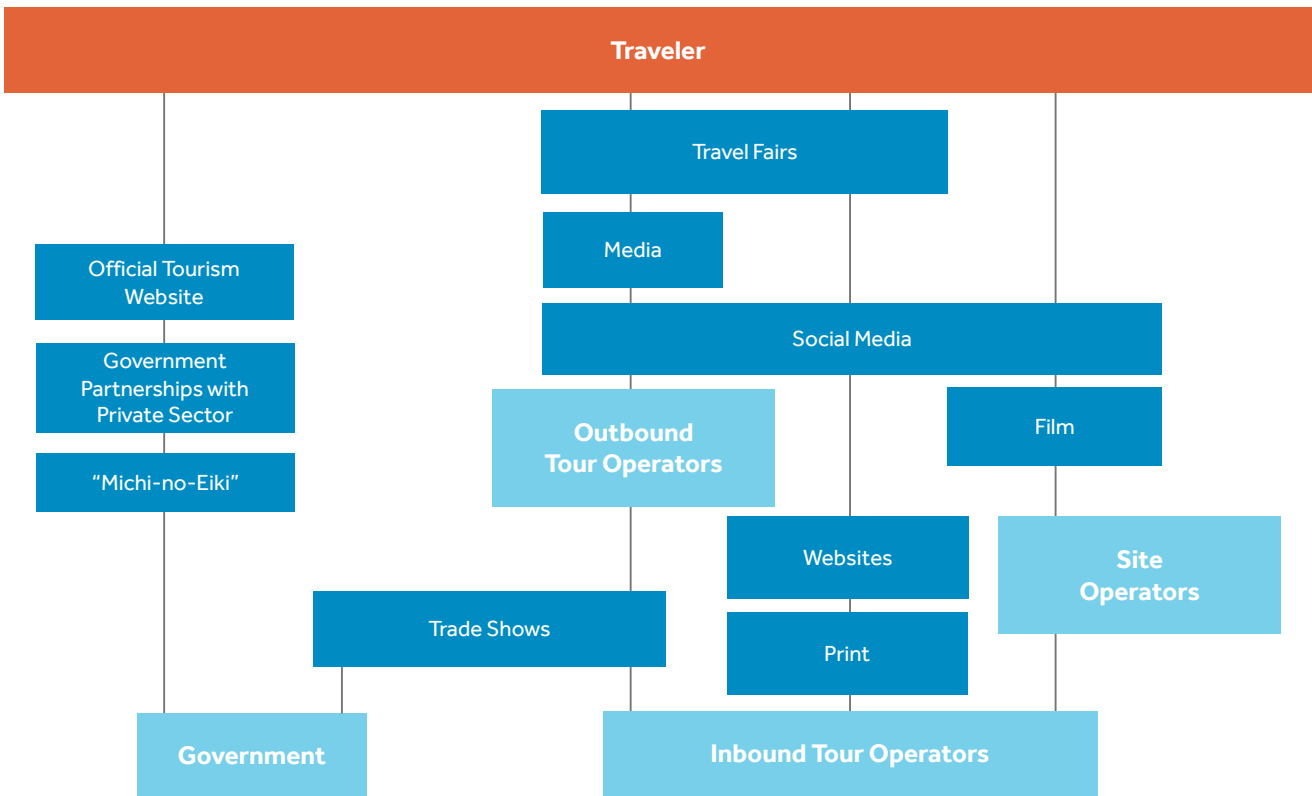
Traveler

Travel Fairs

Media

Official Tourism Website

Government Partnerships with Private Sector

"Michi-no-Eiki"

Social Media

Outbound Tour Operators

Film

Websites

Site Operators

Trade Shows

Print

Government

Inbound Tour Operators